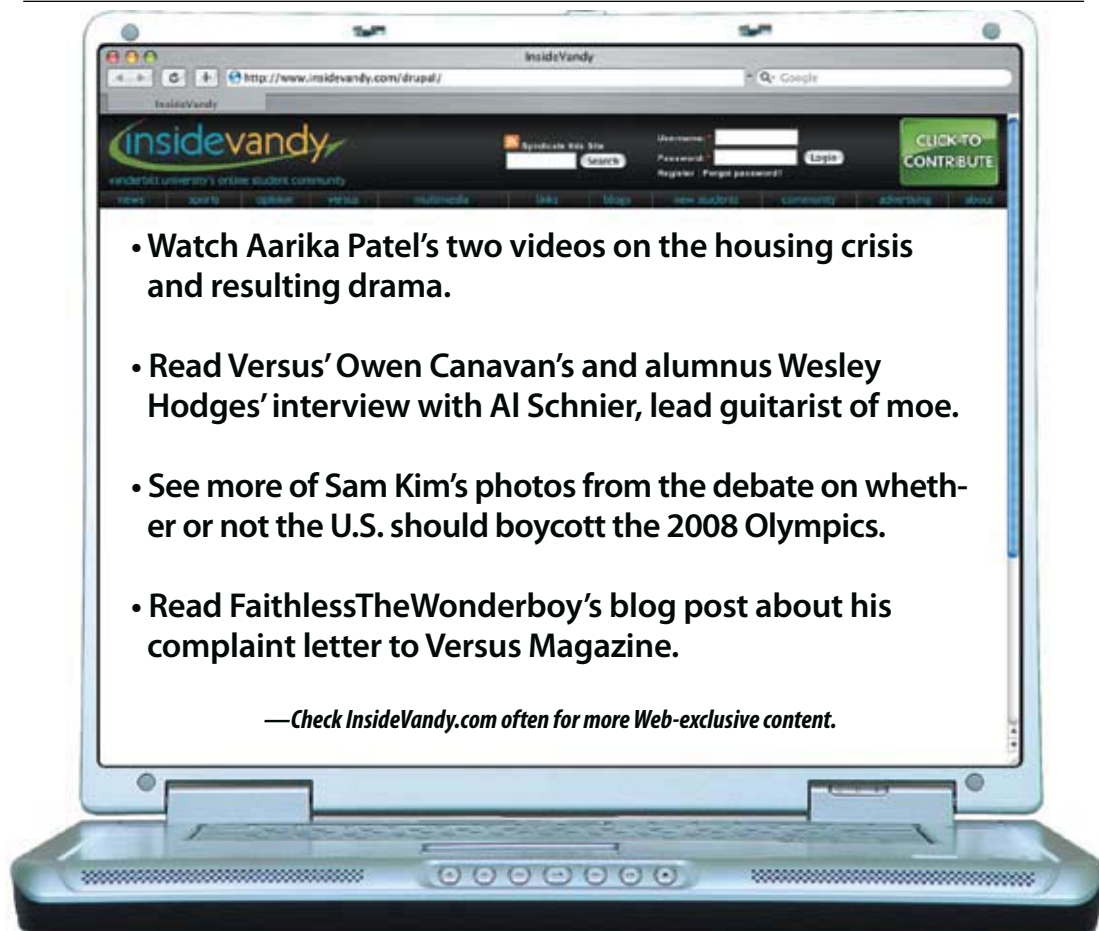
InsideVandy

http://www.insidevandy.com/drupal/

Q- Google

InsideVandy

insidevandy

vanderbilt university's online student community

Syndicate this Site

Search

Username: *

Password: *

Login

Register · Forgot password?

CLICK TO CONTRIBUTE

news | sports | opinion | versus | multimedia | links | blogs | new students | community | advertising | about

• Watch Aarika Patel's two videos on the housing crisis and resulting drama.

• Read Versus' Owen Canavan's and alumnus Wesley Hodges' interview with Al Schnier, lead guitarist of moe.

• See more of Sam Kim's photos from the debate on whether or not the U.S. should boycott the 2008 Olympics.

• Read FaithlessTheWonderboy's blog post about his complaint letter to Versus Magazine.

—Check InsideVandy.com often for more Web-exclusive content.